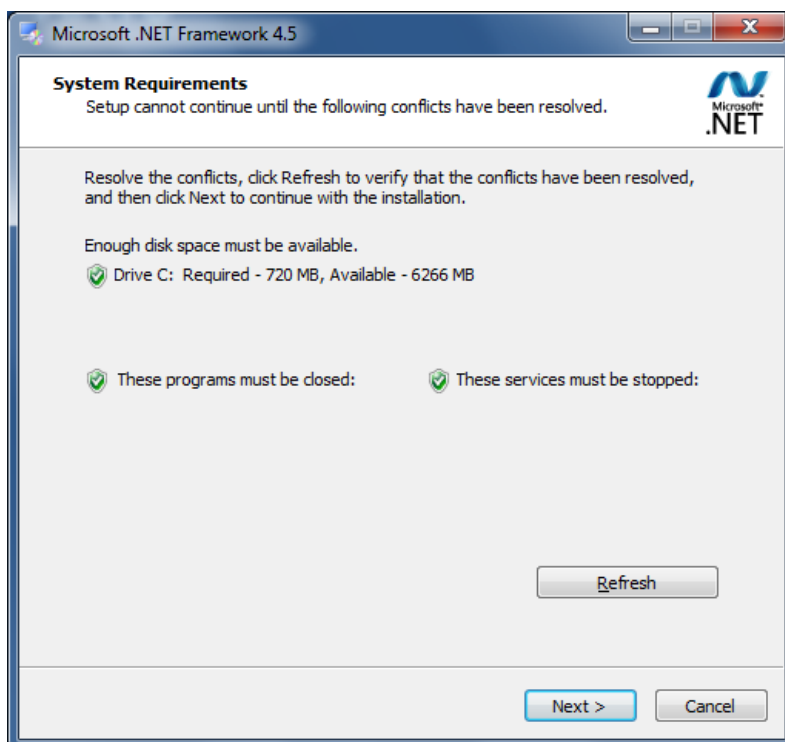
Microsoft .NET Framework 4.5

System Requirements
Setup cannot continue until the following conflicts have been resolved.

Microsoft .NET

Resolve the conflicts, click Refresh to verify that the conflicts have been resolved, and then click Next to continue with the installation.

Enough disk space must be available.
Drive C: Required - 720 MB, Available - 6266 MB

These programs must be closed:

These services must be stopped:

Refresh

Next >

Cancel